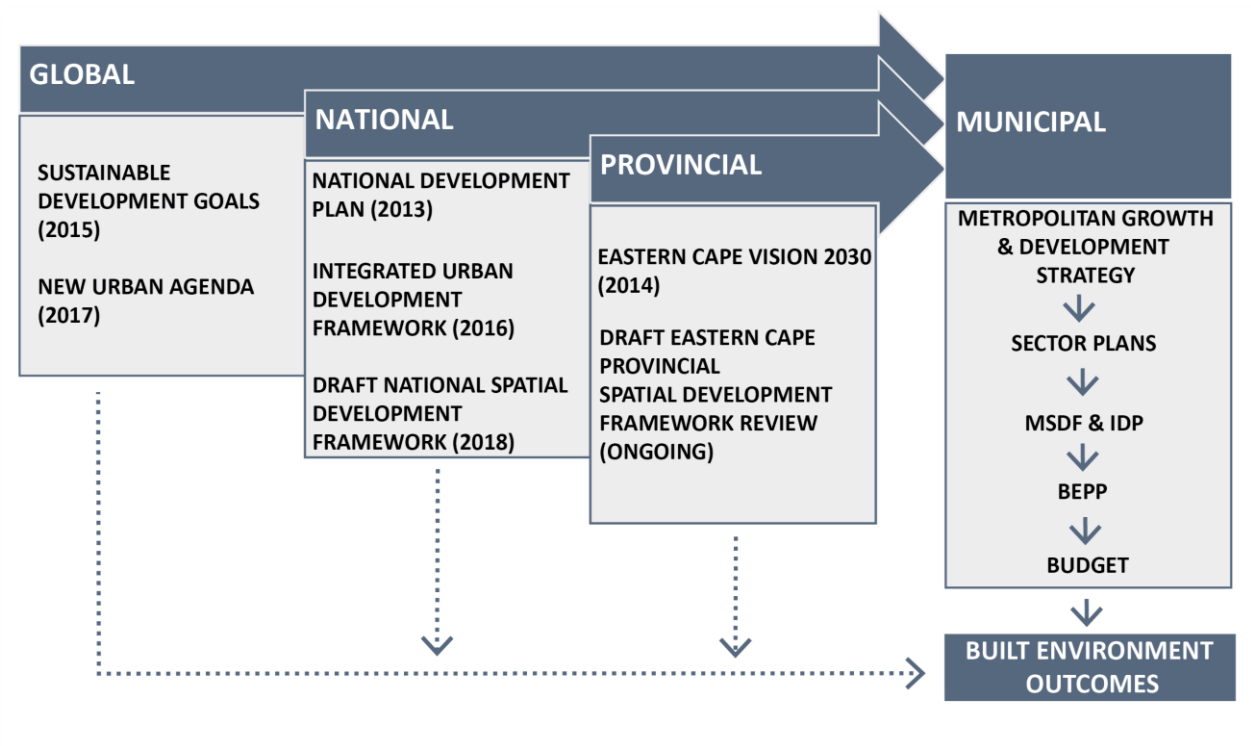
GLOBAL

SUSTAINABLE DEVELOPMENT GOALS (2015)

NEW URBAN AGENDA (2017)

NATIONAL

NATIONAL DEVELOPMENT PLAN (2013)

INTEGRATED URBAN DEVELOPMENT FRAMEWORK (2016)

DRAFT NATIONAL SPATIAL DEVELOPMENT FRAMEWORK (2018)

PROVINCIAL

EASTERN CAPE VISION 2030 (2014)

DRAFT EASTERN CAPE PROVINCIAL SPATIAL DEVELOPMENT FRAMEWORK REVIEW (ONGOING)

MUNICIPAL

METROPOLITAN GROWTH & DEVELOPMENT STRATEGY

SECTOR PLANS

MSDF & IDP

BEPP

BUDGET

BUILT ENVIRONMENT OUTCOMES